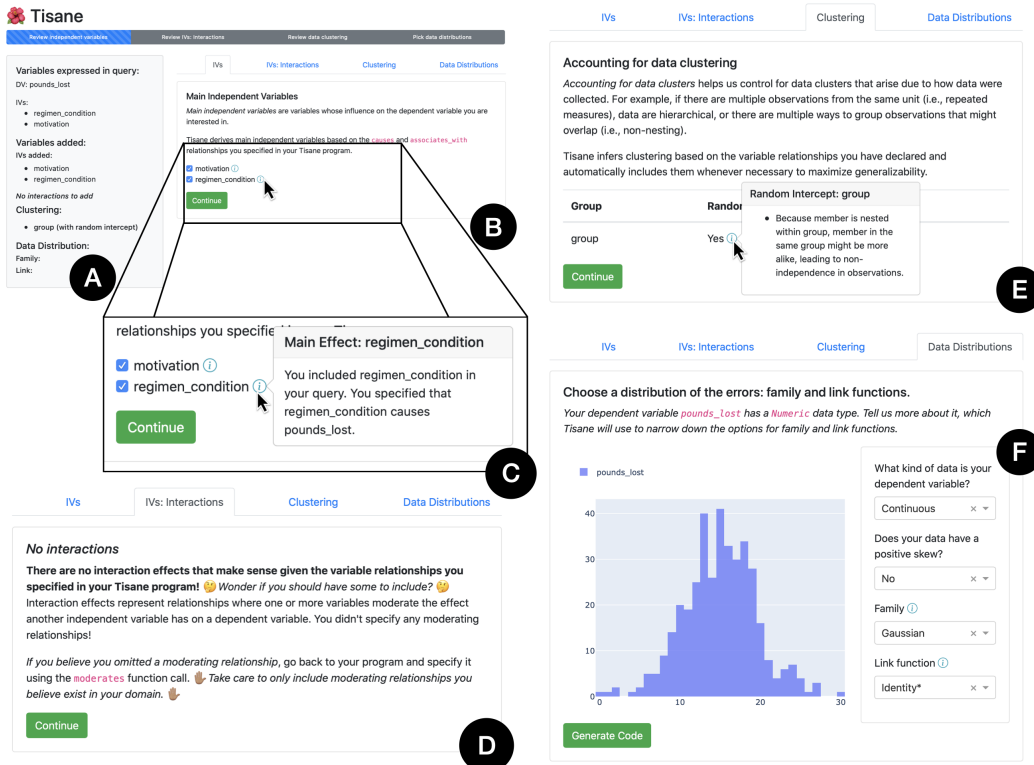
Tisane

Review independent variables | Review IVs: Interactions | Review data clustering | Pick data distributions

Variables expressed in query:
DV: pounds_lost
IVs:
• regimen_condition
• motivation

Variables added:
IVs added:
• motivation
• regimen_condition

No interactions to add

Clustering:
• group (with random intercept)

Data Distribution:
Family:
Link:

A

IVs | IVs: Interactions | Clustering | Data Distributions

Main Independent Variables
Main independent variables are variables whose influence on the dependent variable you are interested in.

Tisane derives main independent variables based on the causes and associates_with relationships you specified in your Tisane program.

motivation
regimen_condition

Continue

B

relationships you specified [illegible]

motivation
regimen_condition

Continue

Main Effect: regimen_condition
You included regimen_condition in your query. You specified that regimen_condition causes pounds_lost.

C

IVs | IVs: Interactions | Clustering | Data Distributions

No interactions
There are no interaction effects that make sense given the variable relationships you specified in your Tisane program! 🤔 Wonder if you should have some to include? 🤔 Interaction effects represent relationships where one or more variables moderate the effect another independent variable has on a dependent variable. You didn't specify any moderating relationships!

If you believe you omitted a moderating relationship, go back to your program and specify it using the moderates function call. ✋ Take care to only include moderating relationships you believe exist in your domain. ✋

Continue

D

IVs | IVs: Interactions | Clustering | Data Distributions

Accounting for data clustering
Accounting for data clusters helps us control for data clusters that arise due to how data were collected. For example, if there are multiple observations from the same unit (i.e., repeated measures), data are hierarchical, or there are multiple ways to group observations that might overlap (i.e., non-nesting).

Tisane infers clustering based on the variable relationships you have declared and automatically includes them whenever necessary to maximize generalizability.

| Group | Random |
|---|---|
| group | Yes |

Random Intercept: group
• Because member is nested within group, member in the same group might be more alike, leading to non-independence in observations.

Continue

E

IVs | IVs: Interactions | Clustering | Data Distributions

Choose a distribution of the errors: family and link functions.
Your dependent variable pounds_lost has a Numeric data type. Tell us more about it, which Tisane will use to narrow down the options for family and link functions.

pounds_lost
40
30
20
10
0
0 10 20 30

What kind of data is your dependent variable?
Continuous

Does your data have a positive skew?
No

Family
Gaussian

Link function
Identity*

Generate Code

F